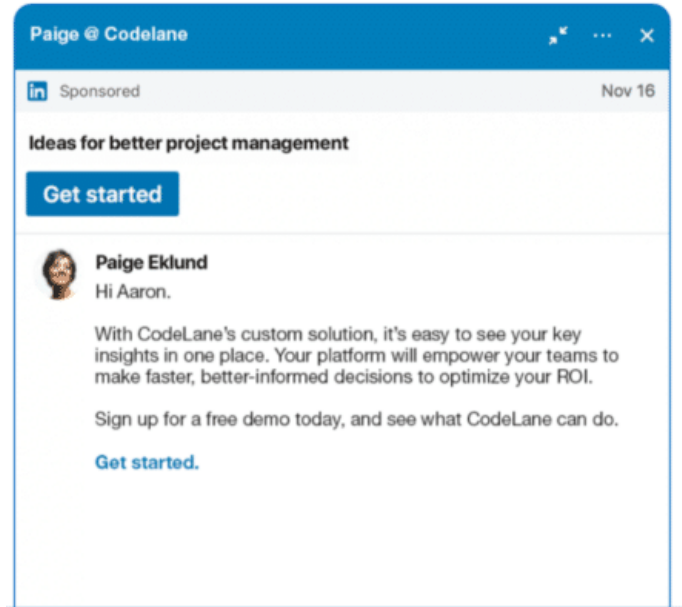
Paige @ Codelane

in Sponsored

Nov 16

Ideas for better project management

Get started

Paige Eklund

Hi Aaron.

With CodeLane's custom solution, it's easy to see your key insights in one place. Your platform will empower your teams to make faster, better-informed decisions to optimize your ROI.

Sign up for a free demo today, and see what CodeLane can do.

Get started.